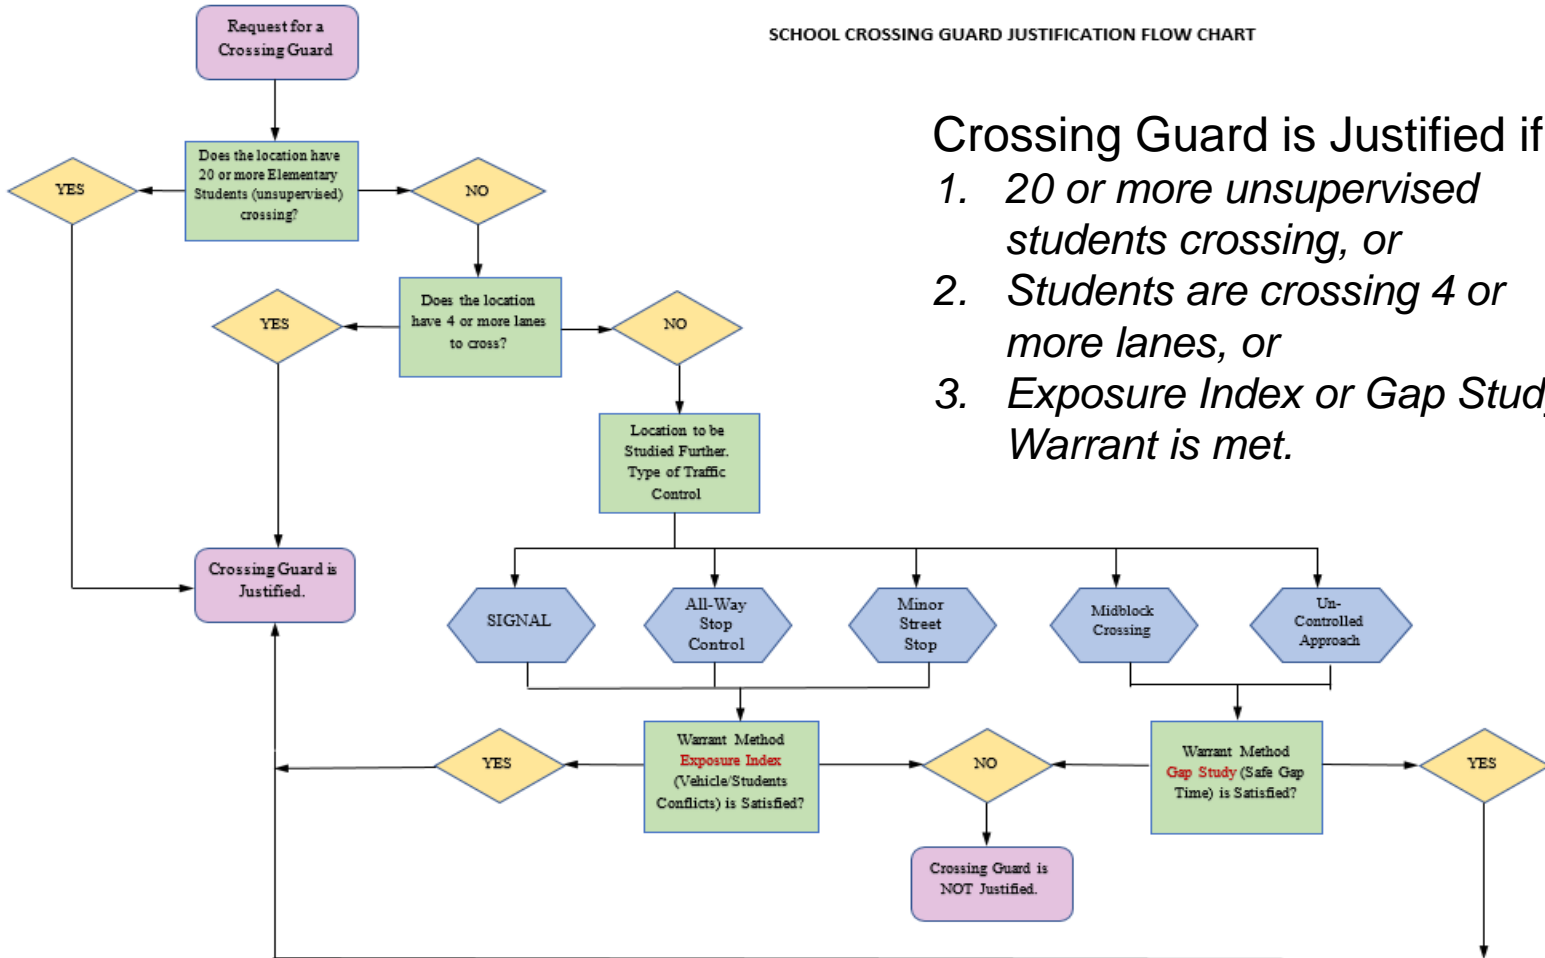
Request for a Crossing Guard

SCHOOL CROSSING GUARD JUSTIFICATION FLOW CHART

Crossing Guard is Justified if

1. 20 or more unsupervised students crossing, or
2. Students are crossing 4 or more lanes, or
3. Exposure Index or Gap Stud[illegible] Warrant is met.

Does the location have 20 or more Elementary Students (unsupervised) crossing?

YES

NO

Does the location have 4 or more lanes to cross?

YES

NO

Location to be Studied Further. Type of Traffic Control

Crossing Guard is Justified.

SIGNAL

All-Way Stop Control

Minor Street Stop

Midblock Crossing

Un-Controlled Approach

YES

Warrant Method Exposure Index (Vehicle/Students Conflicts) is Satisfied?

NO

Warrant Method Gap Study (Safe Gap Time) is Satisfied?

YES

Crossing Guard is NOT Justified.